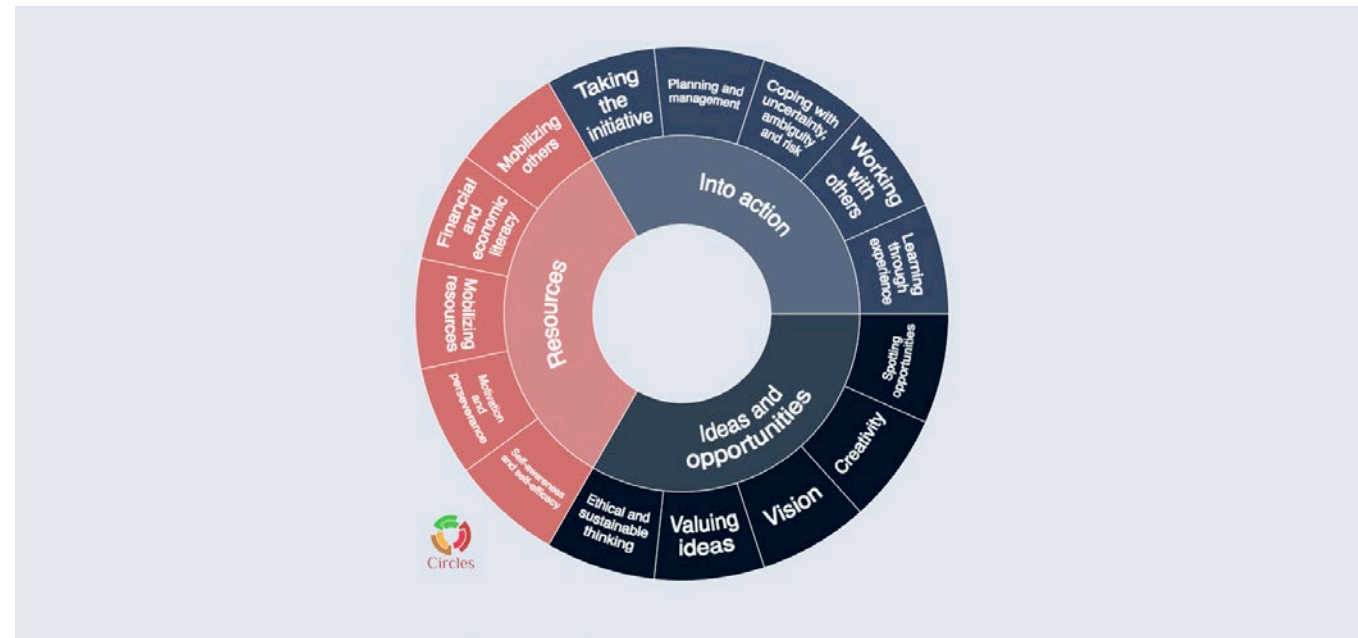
Taking the initiative

Planning and management

Coping with uncertainty, ambiguity and risk

Working with others

Learning through experience

Into action

Spotting opportunities

Creativity

Vision

Valuing ideas

Ethical and sustainable thinking

Ideas and opportunities

Self-awareness and self-efficacy

Motivation and perseverance

Mobilizing resources

Financial and economic literacy

Mobilizing others

Resources

Circles